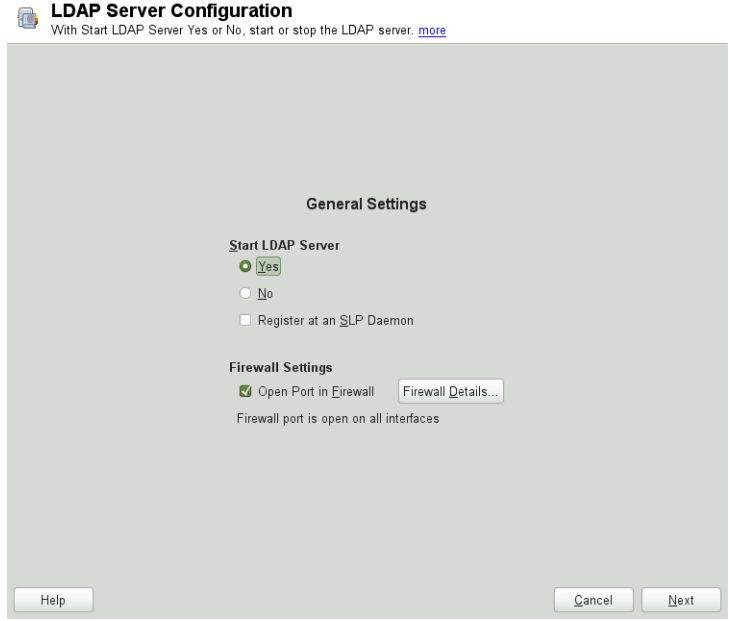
LDAP Server Configuration
With Start LDAP Server Yes or No, start or stop the LDAP server. more

General Settings

Start LDAP Server

Yes

No

Register at an SLP Daemon

Firewall Settings

Open Port in Firewall

Firewall Details...

Firewall port is open on all interfaces

Help

Cancel

Next